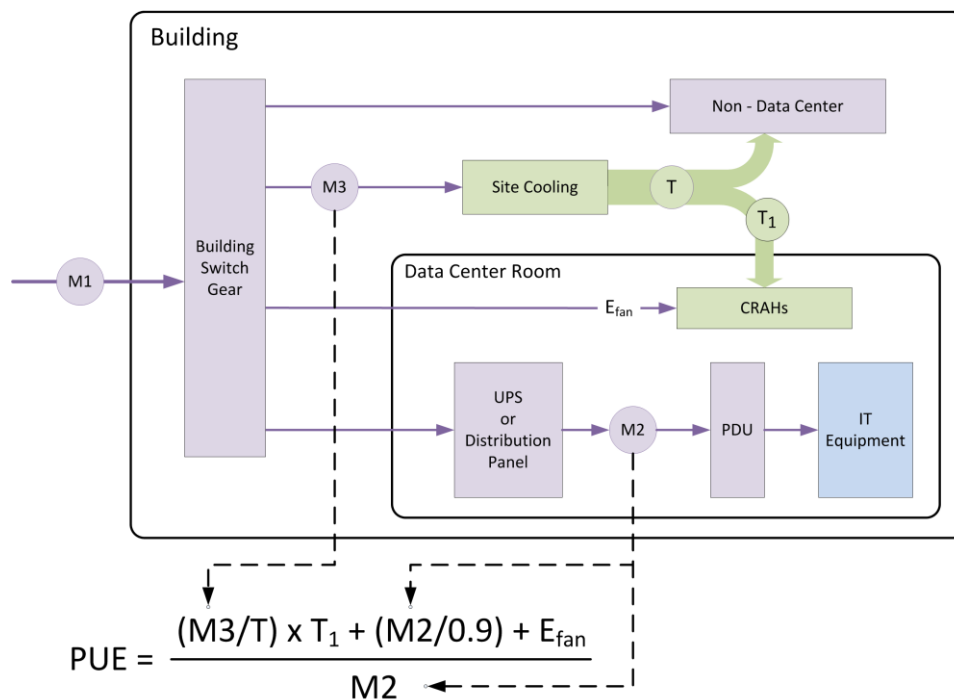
Building

Non - Data Center

M3

Site Cooling

T

$T_1$

Building Switch Gear

M1

Data Center Room

$E_{fan}$

CRAHs

UPS or Distribution Panel

M2

PDU

IT Equipment

PUE = $\frac{(M3/T) \times T_1 + (M2/0.9) + E_{fan}}{M2}$